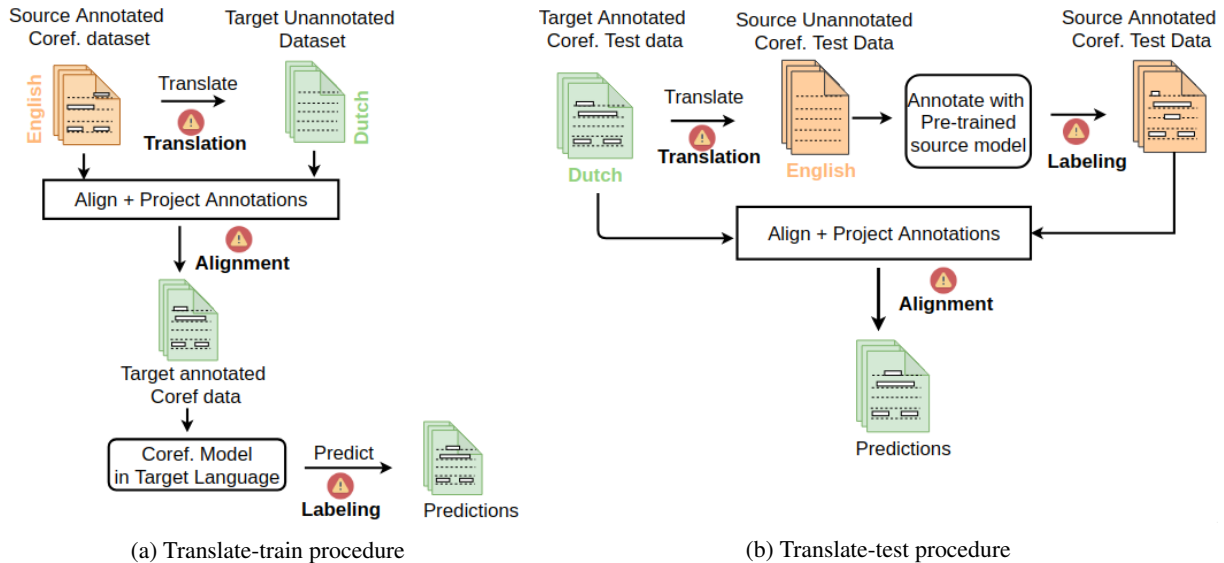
Source Annotated Coref. dataset

English

Translate

Translation

Target Unannotated Dataset

Dutch

Align + Project Annotations

Alignment

Target annotated Coref data

Coref. Model in Target Language

Predict

Labeling

Predictions

(a) Translate-train procedure

Target Annotated Coref. Test data

Dutch

Translate

Translation

Source Unannotated Coref. Test Data

English

Annotate with Pre-trained source model

Labeling

Source Annotated Coref. Test Data

Align + Project Annotations

Alignment

Predictions

(b) Translate-test procedure